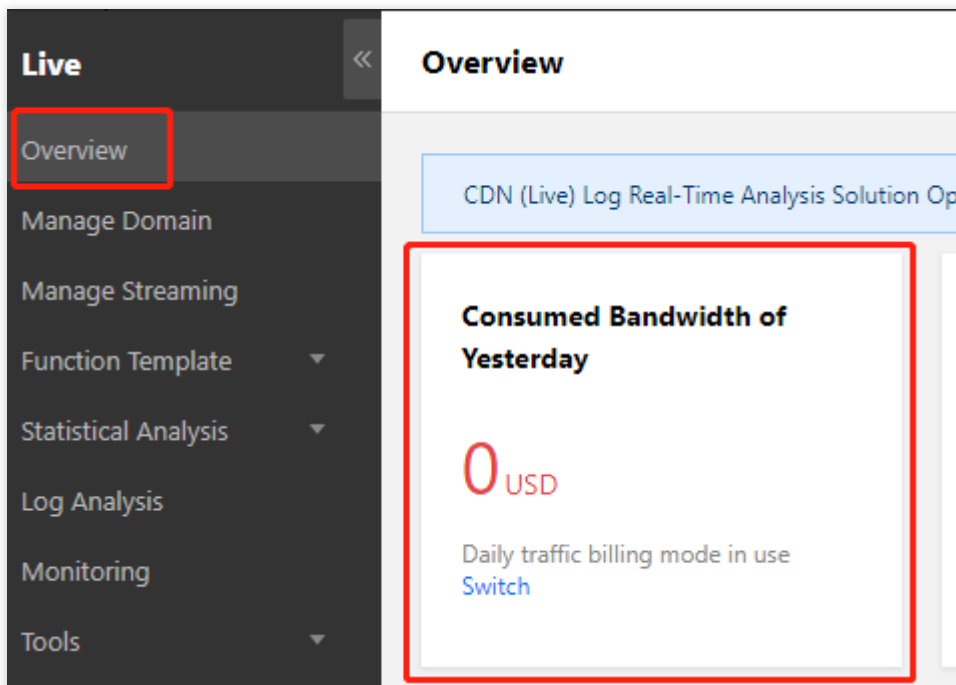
Live

«

Overview

Manage Domain

Manage Streaming

Function Template

Statistical Analysis

Log Analysis

Monitoring

Tools

Overview

CDN (Live) Log Real-Time Analysis Solution Op

Consumed Bandwidth of Yesterday

0 USD

Daily traffic billing mode in use

Switch